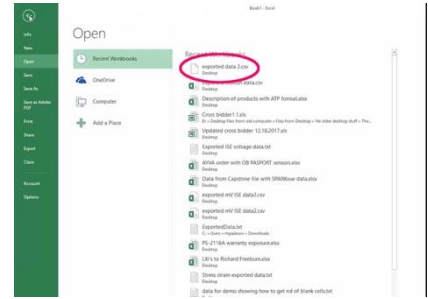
Book1 - Excel

Info
New
Open
Save
Save As
Save as Adobe PDF
Print
Share
Export
Close
Account
Options

Open

Recent Workbooks
OneDrive
Computer
Add a Place

Recent Workbooks

exported data 2.csv
Desktop

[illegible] data.csv
Desktop

Description of products with ATP format.xlsx
Desktop

Cross bidder1.1.xls
D: » Desktop files from old computer » Files from Desktop » 1st older desktop stuff » Th...

Updated cross bidder 12.18.2017.xls
Desktop

Exported ISE voltage data.txt
Desktop

AVVA order with OB PASPORT sensors.xlsx
Desktop

Data from Capstone file with SPA99ese data.xlsx
Desktop

exported mV ISE data3.csv
Desktop

exported mV ISE data2.csv
Desktop

ExportedData.txt
C: » Users » mpadovni » Downloads

PS-2116A warranty exposure.xlsx
Desktop

CXi's to Richard Friedman.xlsx
Desktop

Stress strain exported data.txt
Desktop

data for demo showing how to get rid of blank cells.txt
Desktop